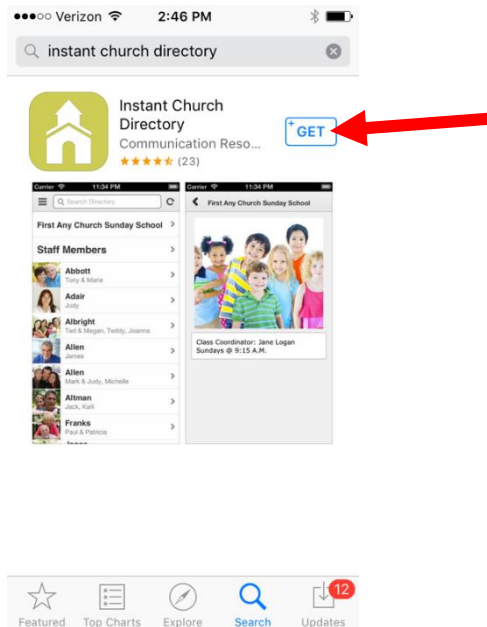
●●●○○ Verizon 2:46 PM

instant church directory

Instant Church Directory
Communication Reso...
(23)

GET

Carrier 11:34 PM
Search Directory
First Any Church Sunday School
Staff Members
Abbott
Tony & Marie
Adair
Judy
Albright
Ted & Megan, Teddy, Joanna
Allen
James
Allen
Mark & Judy, Michelle
Altman
Jack, Kalli
Franks
Paul & Patricia

Carrier 11:34 PM
First Any Church Sunday School
Class Coordinator: Jane Logan
Sundays @ 9:15 A.M.

Featured
Top Charts
Explore
Search
12
Updates